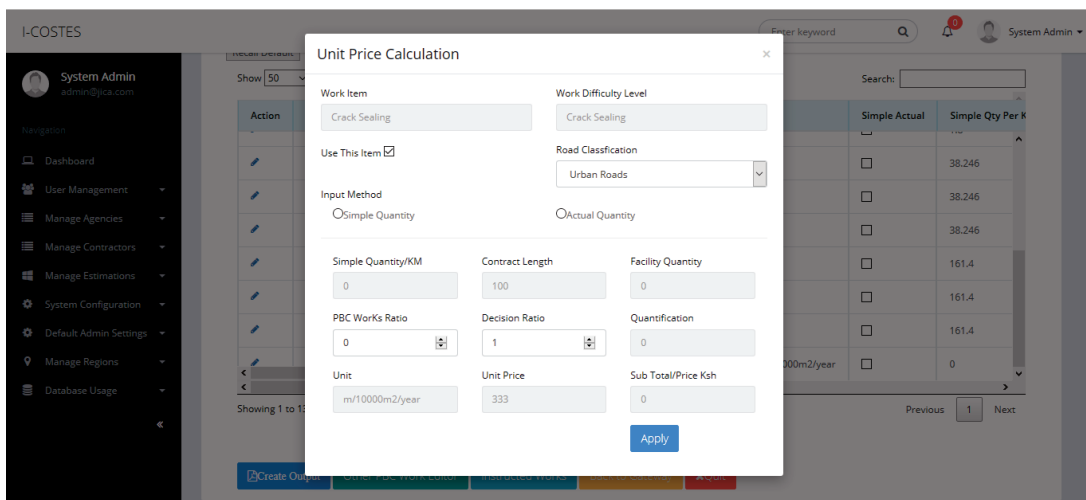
I-COSTES

Enter keyword

0

System Admin

System Admin
admin@jica.com

Navigation

Dashboard
User Management
Manage Agencies
Manage Contractors
Manage Estimations
System Configuration
Default Admin Settings
Manage Regions
Database Usage

Show 50

Search:

| Action | | Simple Actual | Simple Qty Per K |
|---|---|---|---|
| | | ☐ | 38.246 |
| | | ☐ | 38.246 |
| | | ☐ | 38.246 |
| | | ☐ | 161.4 |
| | | ☐ | 161.4 |
| | | ☐ | 161.4 |
| | 0000m2/year | ☐ | 0 |

Showing 1 to 1

Previous 1 Next

Create Output

Unit Price Calculation

×

Work Item
Crack Sealing

Work Difficulty Level
Crack Sealing

Use This Item ☑

Road Classfication
Urban Roads

Input Method
Simple Quantity
Actual Quantity

Simple Quantity/KM
0

Contract Length
100

Facility Quantity
0

PBC WorKs Ratio
0

Decision Ratio
1

Quantification
0

Unit
m/10000m2/year

Unit Price
333

Sub Total/Price Ksh
0

Apply